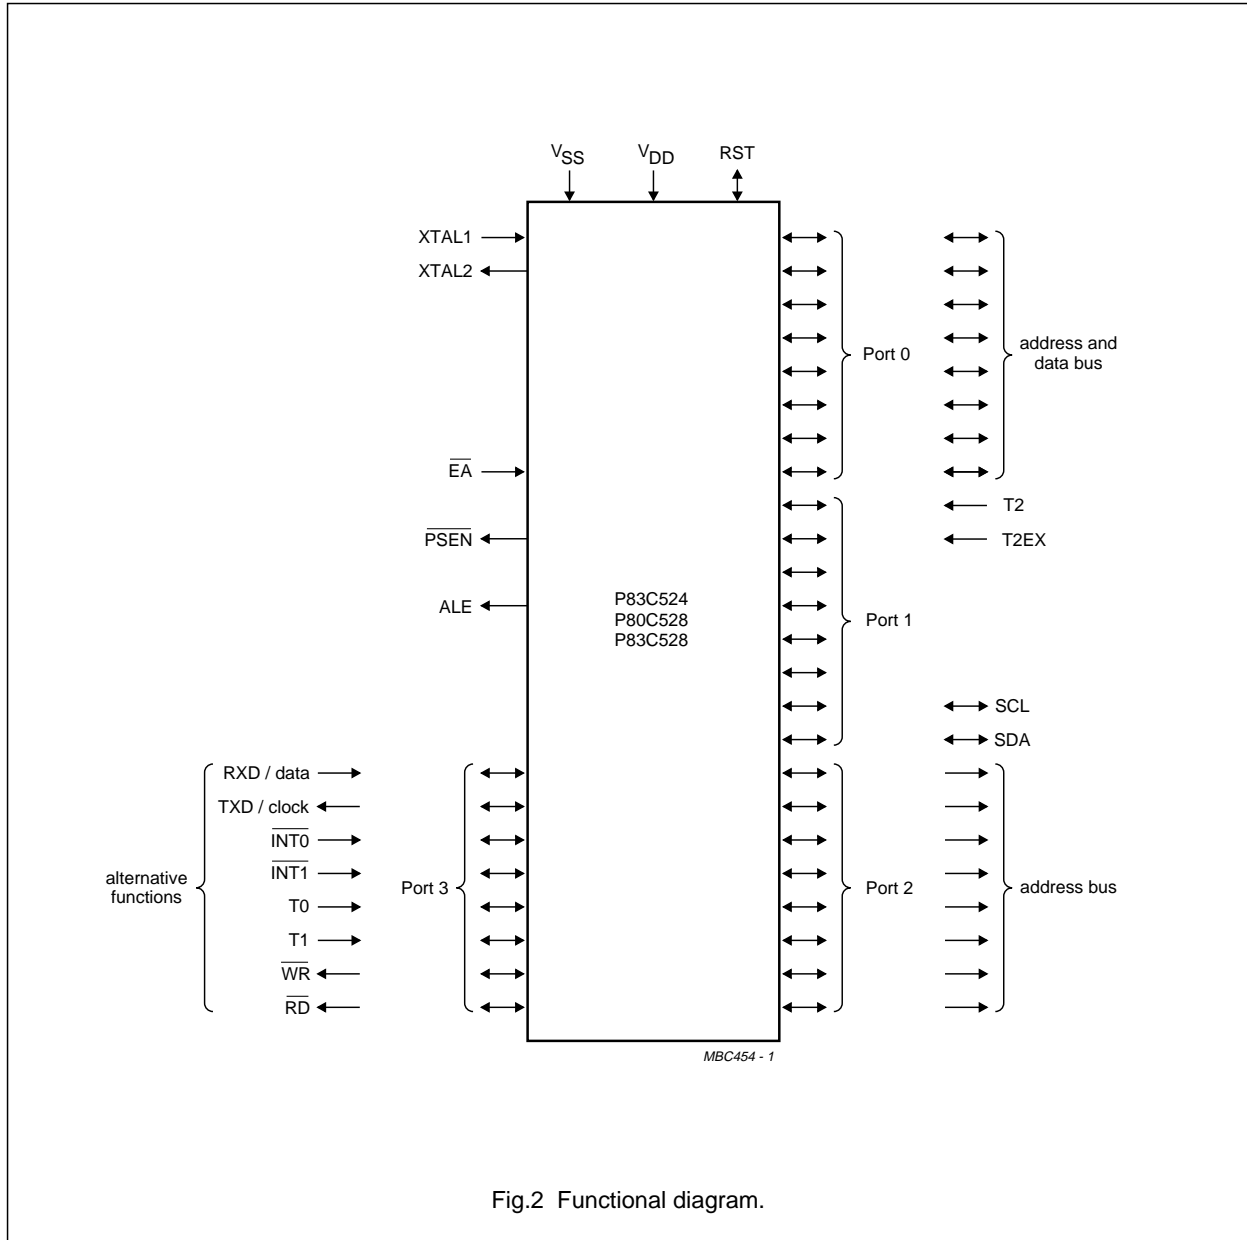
$V_{SS}$
$V_{DD}$
RST

XTAL1
XTAL2
$\overline{EA}$
$\overline{PSEN}$
ALE

P83C524
P80C528
P83C528

Port 0
address and data bus

T2
T2EX

Port 1

SCL
SDA

RXD / data
TXD / clock
$\overline{INT0}$
$\overline{INT1}$
T0
T1
$\overline{WR}$
$\overline{RD}$

alternative functions

Port 3

Port 2

address bus

MBC454 - 1

Fig.2 Functional diagram.